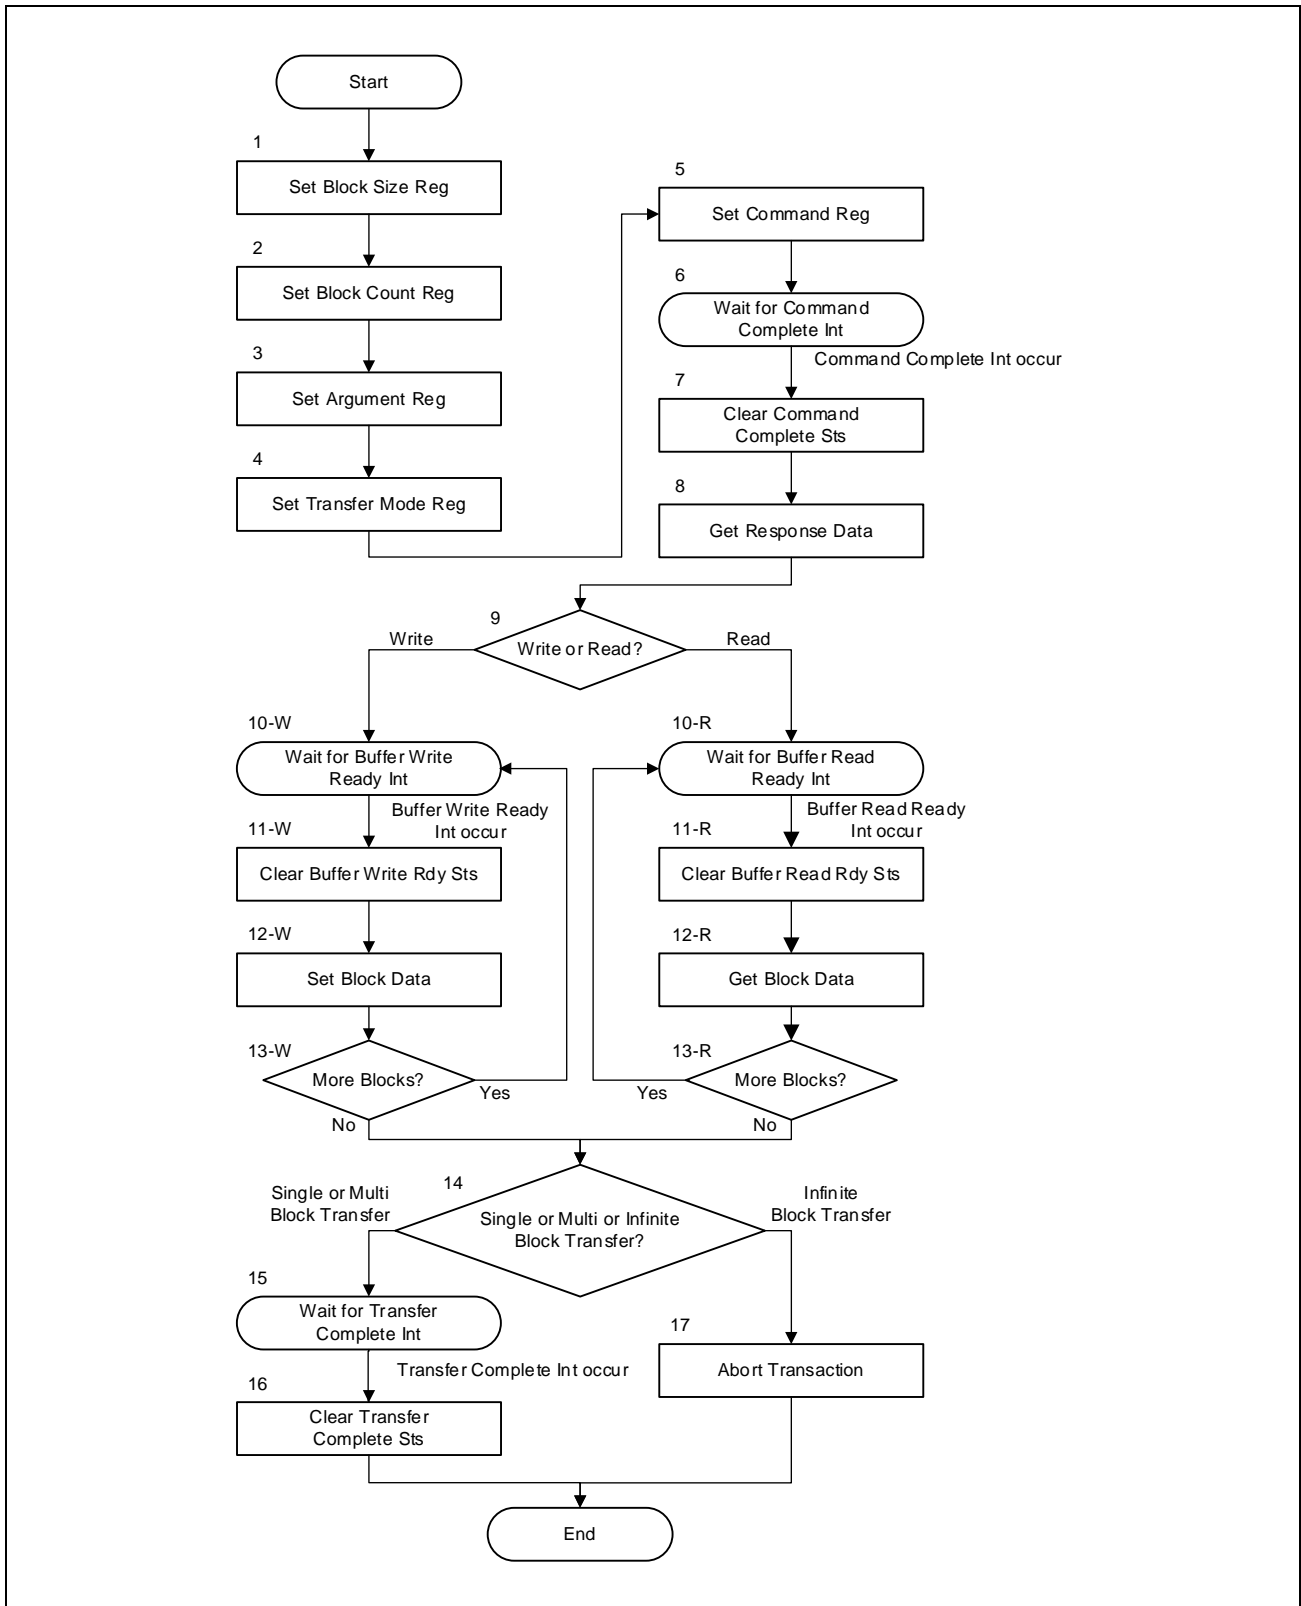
Start

1
Set Block Size Reg

2
Set Block Count Reg

3
Set Argument Reg

4
Set Transfer Mode Reg

5
Set Command Reg

6
Wait for Command Complete Int

Command Complete Int occur

7
Clear Command Complete Sts

8
Get Response Data

9
Write or Read?

Write

Read

10-W
Wait for Buffer Write Ready Int

Buffer Write Ready Int occur

11-W
Clear Buffer Write Rdy Sts

12-W
Set Block Data

13-W
More Blocks?

Yes

No

10-R
Wait for Buffer Read Ready Int

Buffer Read Ready Int occur

11-R
Clear Buffer Read Rdy Sts

12-R
Get Block Data

13-R
More Blocks?

Yes

No

14
Single or Multi or Infinite Block Transfer?

Single or Multi Block Transfer

Infinite Block Transfer

15
Wait for Transfer Complete Int

Transfer Complete Int occur

16
Clear Transfer Complete Sts

17
Abort Transaction

End